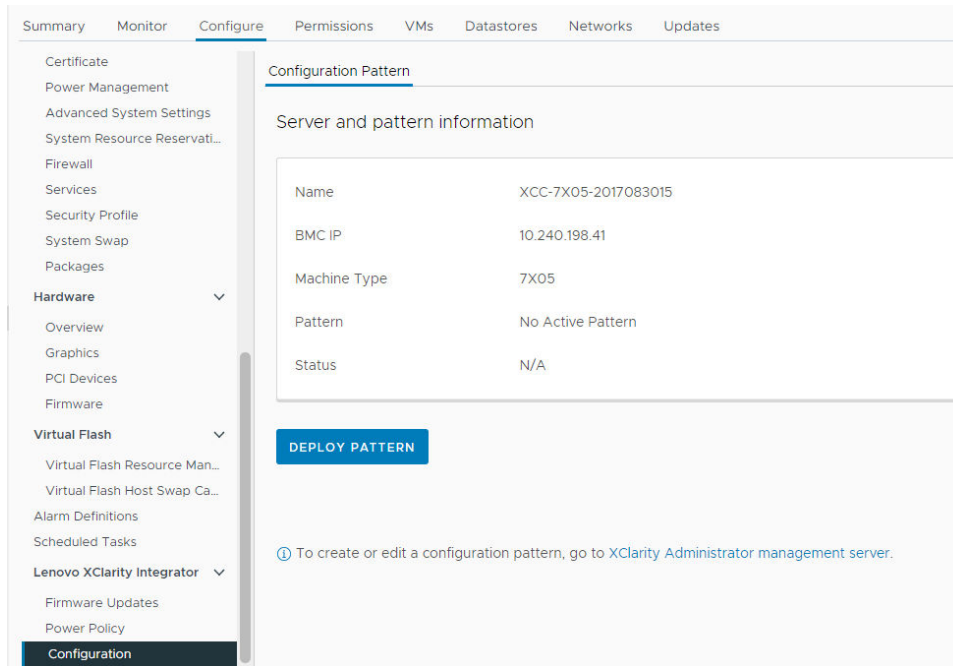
Summary Monitor Configure Permissions VMs Datastores Networks Updates

Certificate
Power Management
Advanced System Settings
System Resource Reservati...
Firewall
Services
Security Profile
System Swap
Packages
Hardware
Overview
Graphics
PCI Devices
Firmware
Virtual Flash
Virtual Flash Resource Man...
Virtual Flash Host Swap Ca...
Alarm Definitions
Scheduled Tasks
Lenovo XClarity Integrator
Firmware Updates
Power Policy
Configuration

Configuration Pattern

Server and pattern information

| | |
|---|---|
| Name | XCC-7X05-2017083015 |
| BMC IP | 10.240.198.41 |
| Machine Type | 7X05 |
| Pattern | No Active Pattern |
| Status | N/A |

DEPLOY PATTERN

ⓘ To create or edit a configuration pattern, go to XClarity Administrator management server.